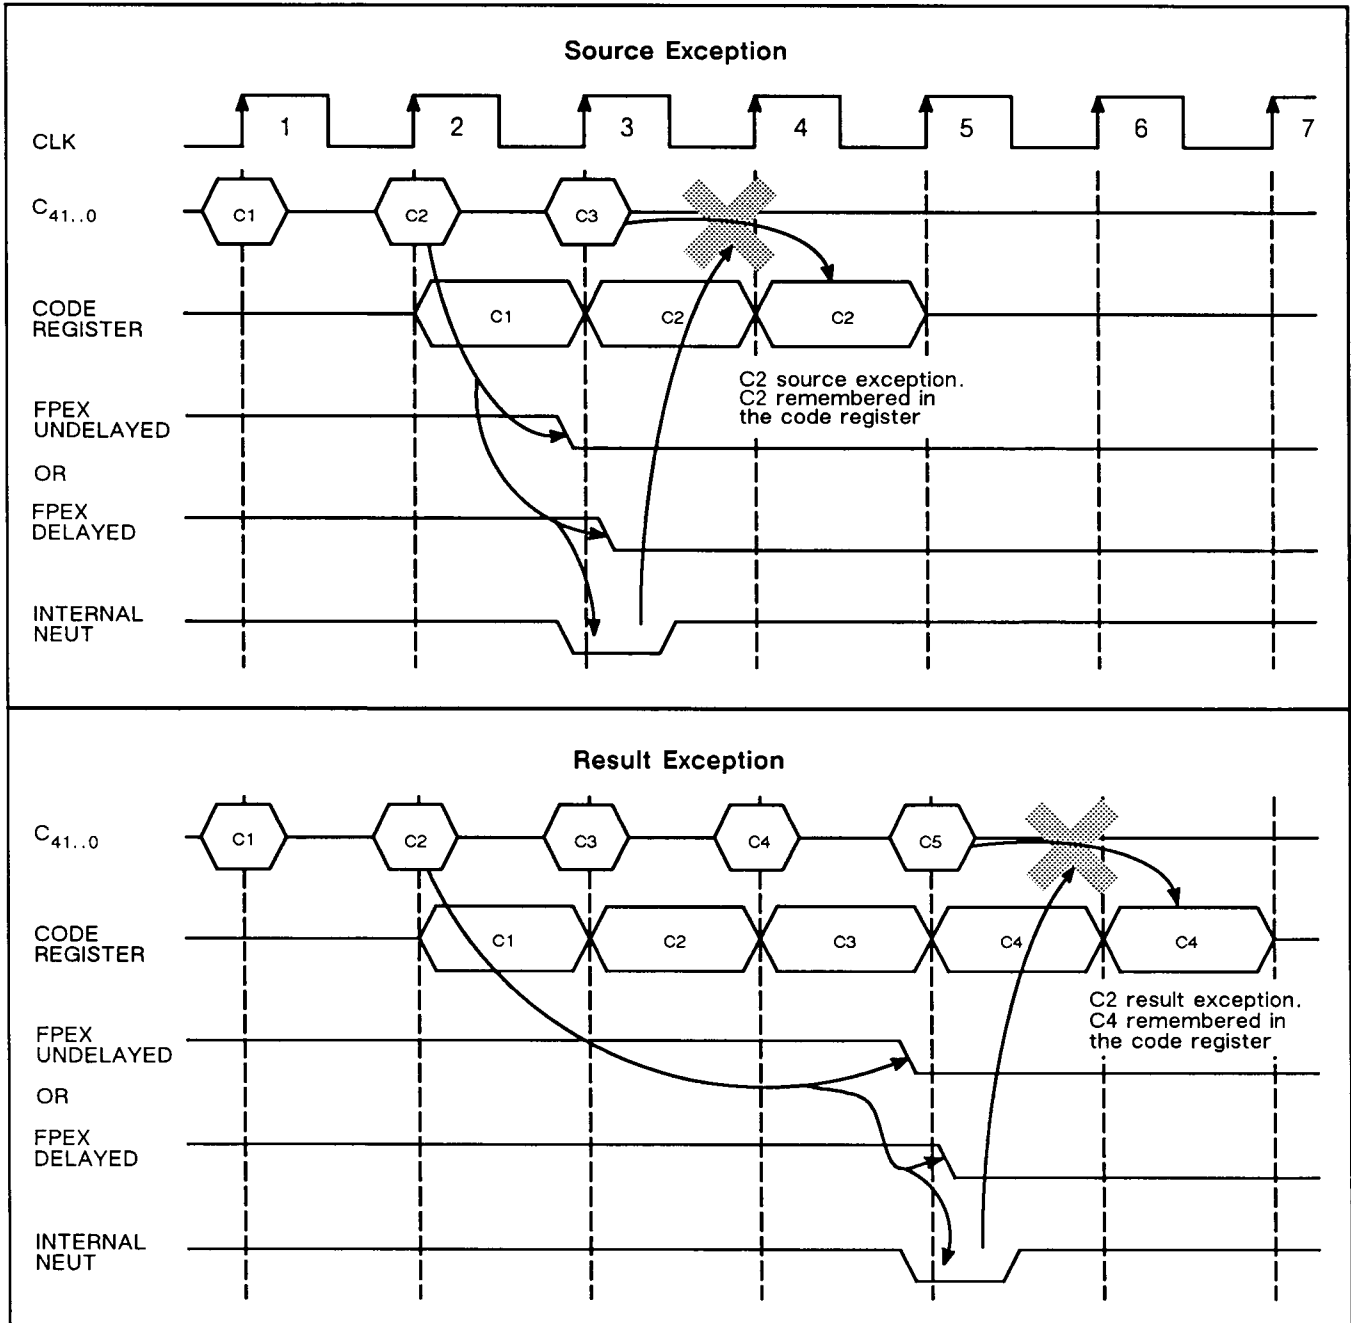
Source Exception

CLK
1
2
3
4
5
6
7

$C_{41..0}$
C1
C2
C3

CODE REGISTER
C1
C2
C2

C2 source exception. C2 remembered in the code register

FPEX UNDELAYED

OR

FPEX DELAYED

INTERNAL NEUT

Result Exception

$C_{41..0}$
C1
C2
C3
C4
C5

CODE REGISTER
C1
C2
C3
C4
C4

C2 result exception. C4 remembered in the code register

FPEX UNDELAYED

OR

FPEX DELAYED

INTERNAL NEUT